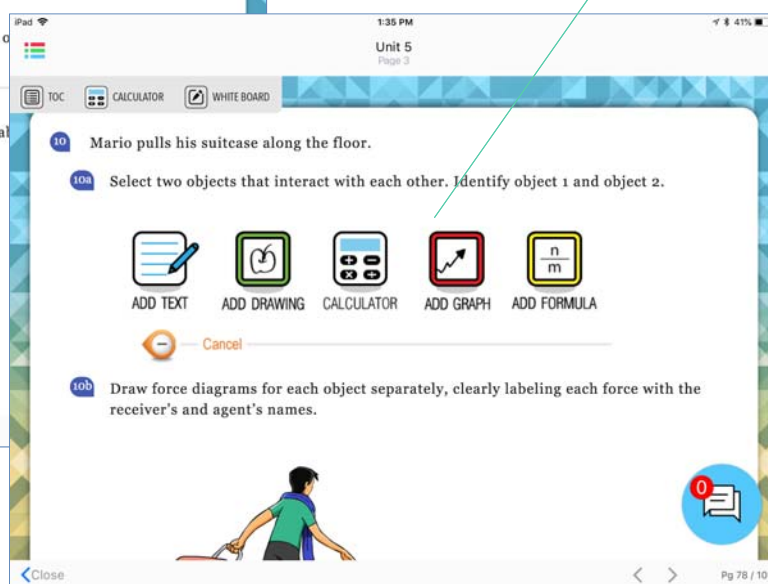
iPad

1:35 PM

41%

Unit 5
Page 3

TOC
CALCULATOR
WHITE BOARD

10 Mario pulls his suitcase along the floor.

10a Select two objects that interact with each other. Identify object 1 and object 2.

ADD TEXT
ADD DRAWING
CALCULATOR
ADD GRAPH
$\frac{n}{m}$
ADD FORMULA

Cancel

10b Draw force diagrams for each object separately, clearly labeling each force with the receiver's and agent's names.

0

Close

Pg 78 / 10